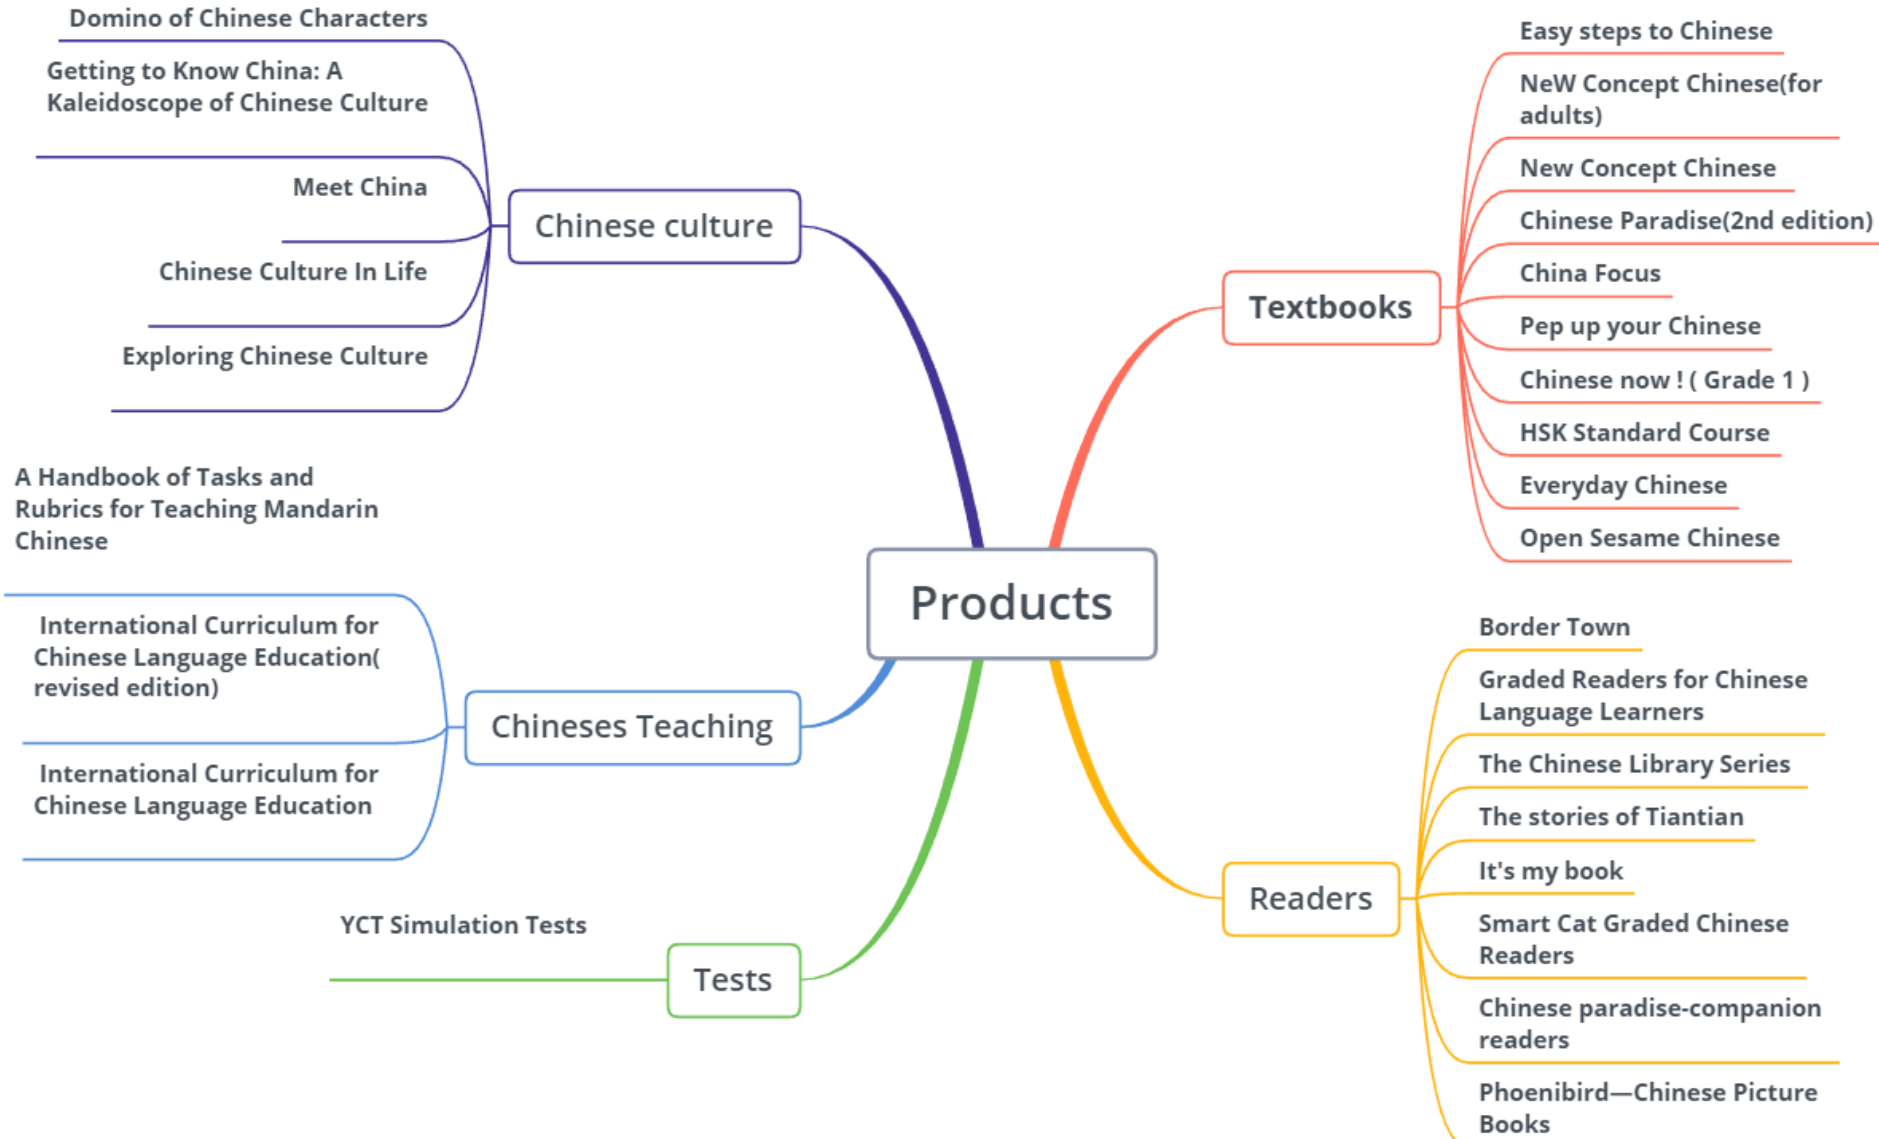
Products

Chinese culture

Domino of Chinese Characters

Getting to Know China: A Kaleidoscope of Chinese Culture

Meet China

Chinese Culture In Life

Exploring Chinese Culture

Chineses Teaching

A Handbook of Tasks and Rubrics for Teaching Mandarin Chinese

International Curriculum for Chinese Language Education( revised edition)

International Curriculum for Chinese Language Education

Tests

YCT Simulation Tests

Textbooks

Easy steps to Chinese

NeW Concept Chinese(for adults)

New Concept Chinese

Chinese Paradise(2nd edition)

China Focus

Pep up your Chinese

Chinese now ! ( Grade 1 )

HSK Standard Course

Everyday Chinese

Open Sesame Chinese

Readers

Border Town

Graded Readers for Chinese Language Learners

The Chinese Library Series

The stories of Tiantian

It's my book

Smart Cat Graded Chinese Readers

Chinese paradise-companion readers

Phoenibird—Chinese Picture Books